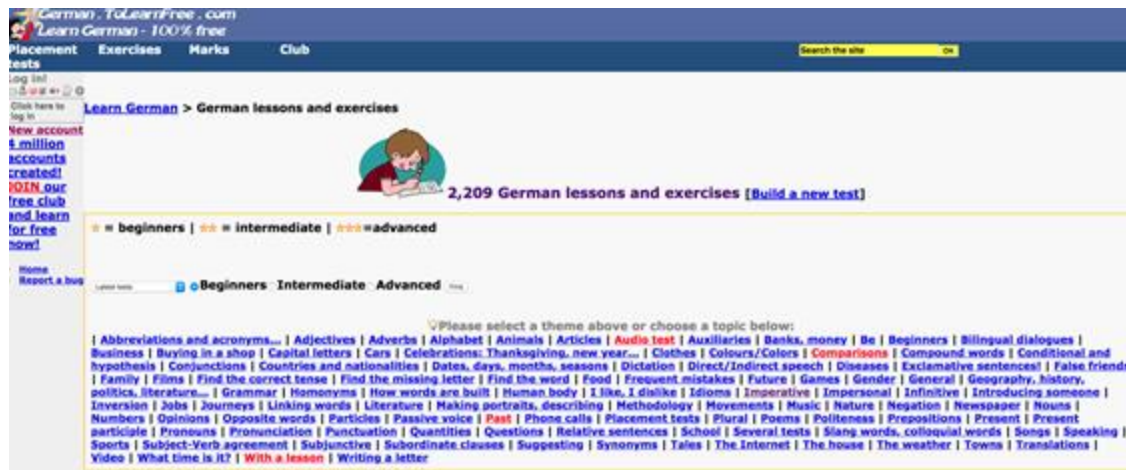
German . ToLearnFree . com
Learn German - 100% free

Placement tests | Exercises | Marks | Club

Search the site | OK

Log in!

Click here to log in

New account
4 million accounts created!
JOIN our free club and learn for free now!

Home
Report a bug

Learn German > German lessons and exercises

2,209 German lessons and exercises [Build a new test]

= beginners | = intermediate | =advanced

Latest tests

Beginners Intermediate Advanced

Please select a theme above or choose a topic below:

| Abbreviations and acronyms... | Adjectives | Adverbs | Alphabet | Animals | Articles | Audio test | Auxiliaries | Banks, money | Be | Beginners | Bilingual dialogues | Business | Buying in a shop | Capital letters | Cars | Celebrations: Thanksgiving, new year... | Clothes | Colours/Colors | Comparisons | Compound words | Conditional and hypothesis | Conjunctions | Countries and nationalities | Dates, days, months, seasons | Dictation | Direct/Indirect speech | Diseases | Exclamative sentences! | False friends | Family | Films | Find the correct tense | Find the missing letter | Find the word | Food | Frequent mistakes | Future | Games | Gender | General | Geography, history, politics, literature... | Grammar | Homonyms | How words are built | Human body | I like, I dislike | Idioms | Imperative | Impersonal | Infinitive | Introducing someone | Inversion | Jobs | Journeys | Linking words | Literature | Making portraits, describing | Methodology | Movements | Music | Nature | Negation | Newspaper | Nouns | Numbers | Opinions | Opposite words | Particles | Passive voice | Past | Phone calls | Placement tests | Plural | Poems | Politeness | Prepositions | Present | Present participle | Pronouns | Pronunciation | Punctuation | Quantities | Questions | Relative sentences | School | Several tests | Slang words, colloquial words | Songs | Speaking | Sports | Subject-Verb agreement | Subjunctive | Subordinate clauses | Suggesting | Synonyms | Tales | The Internet | The house | The weather | Towns | Translations | Video | What time is it? | With a lesson | Writing a letter